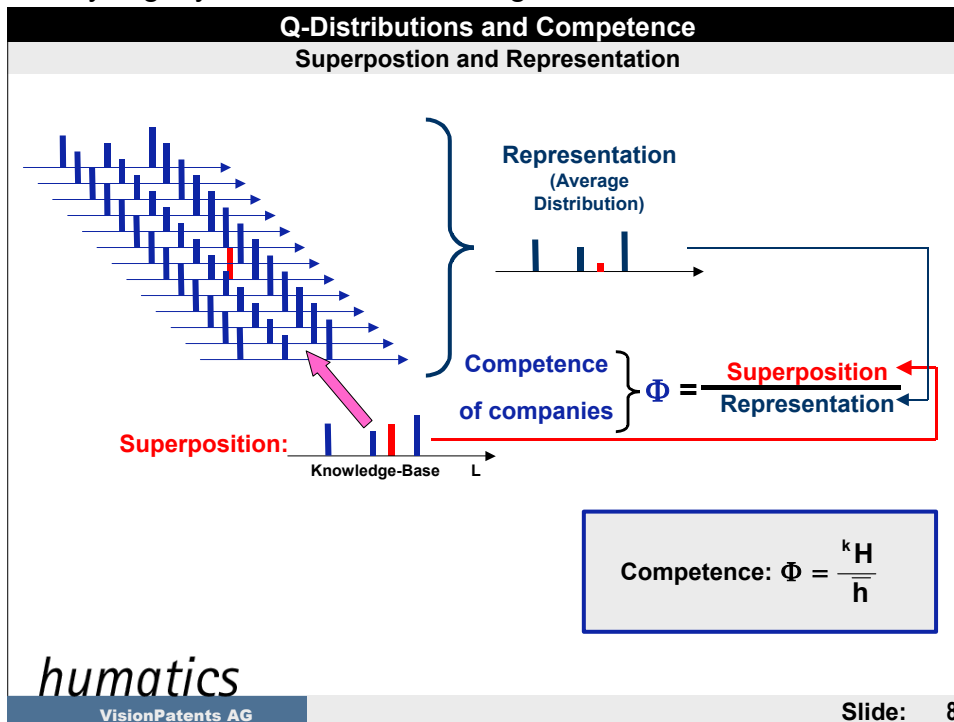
Q-Distributions and Competence

Superpostion and Representation

Representation
(Average Distribution)

Competence of companies

$\Phi = \frac{\text{Superposition}}{\text{Representation}}$

Superposition:

Knowledge-Base L

Competence: $\Phi = \frac{{}^{k}H}{\overline{h}}$

humatics

VisionPatents AG

Slide: 8